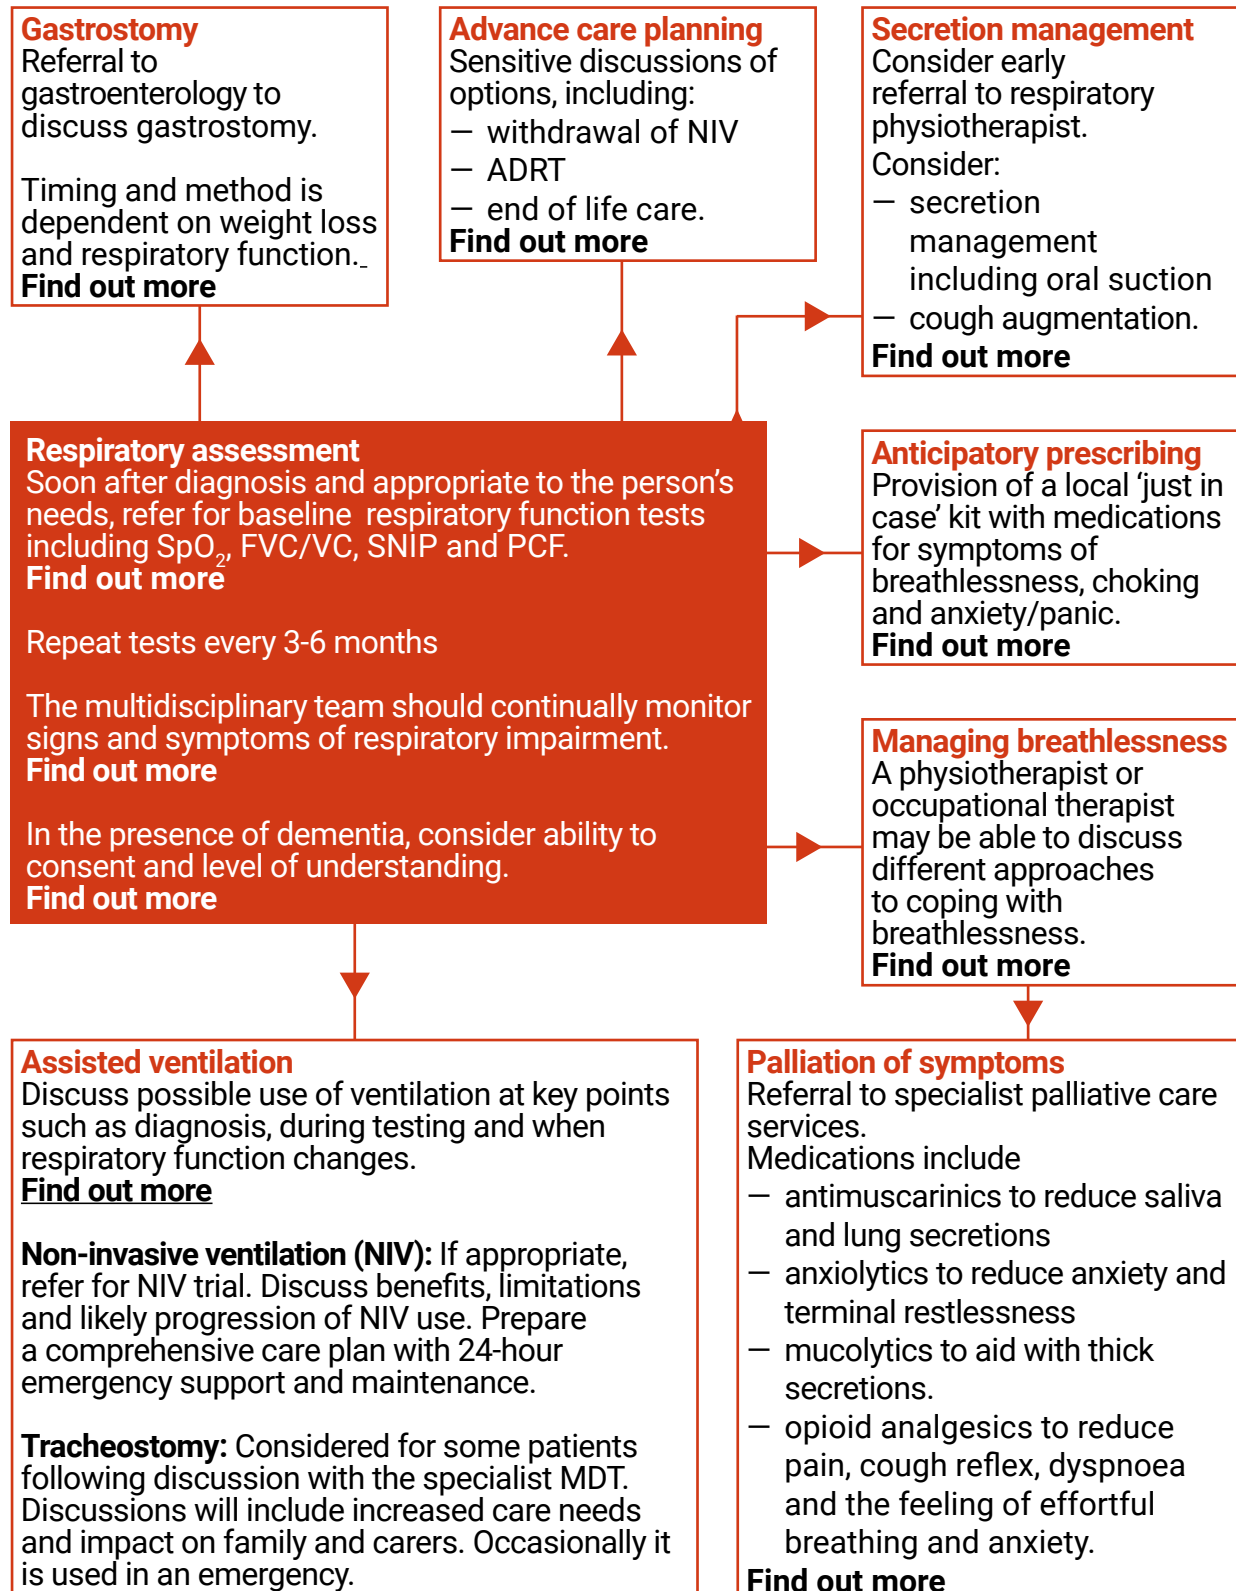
Gastrostomy
Referral to gastroenterology to discuss gastrostomy.

Timing and method is dependent on weight loss and respiratory function.
Find out more

Advance care planning
Sensitive discussions of options, including:
— withdrawal of NIV
— ADRT
— end of life care.
Find out more

Secretion management
Consider early referral to respiratory physiotherapist.
Consider:
— secretion management including oral suction
— cough augmentation.
Find out more

Respiratory assessment
Soon after diagnosis and appropriate to the person's needs, refer for baseline respiratory function tests including $SpO_2$, FVC/VC, SNIP and PCF.
Find out more

Repeat tests every 3-6 months

The multidisciplinary team should continually monitor signs and symptoms of respiratory impairment.
Find out more

In the presence of dementia, consider ability to consent and level of understanding.
Find out more

Anticipatory prescribing
Provision of a local 'just in case' kit with medications for symptoms of breathlessness, choking and anxiety/panic.
Find out more

Managing breathlessness
A physiotherapist or occupational therapist may be able to discuss different approaches to coping with breathlessness.
Find out more

Assisted ventilation
Discuss possible use of ventilation at key points such as diagnosis, during testing and when respiratory function changes.
Find out more

Non-invasive ventilation (NIV): If appropriate, refer for NIV trial. Discuss benefits, limitations and likely progression of NIV use. Prepare a comprehensive care plan with 24-hour emergency support and maintenance.

Tracheostomy: Considered for some patients following discussion with the specialist MDT. Discussions will include increased care needs and impact on family and carers. Occasionally it is used in an emergency.

Palliation of symptoms
Referral to specialist palliative care services.
Medications include
— antimuscarinics to reduce saliva and lung secretions
— anxiolytics to reduce anxiety and terminal restlessness
— mucolytics to aid with thick secretions.
— opioid analgesics to reduce pain, cough reflex, dyspnoea and the feeling of effortful breathing and anxiety.
Find out more